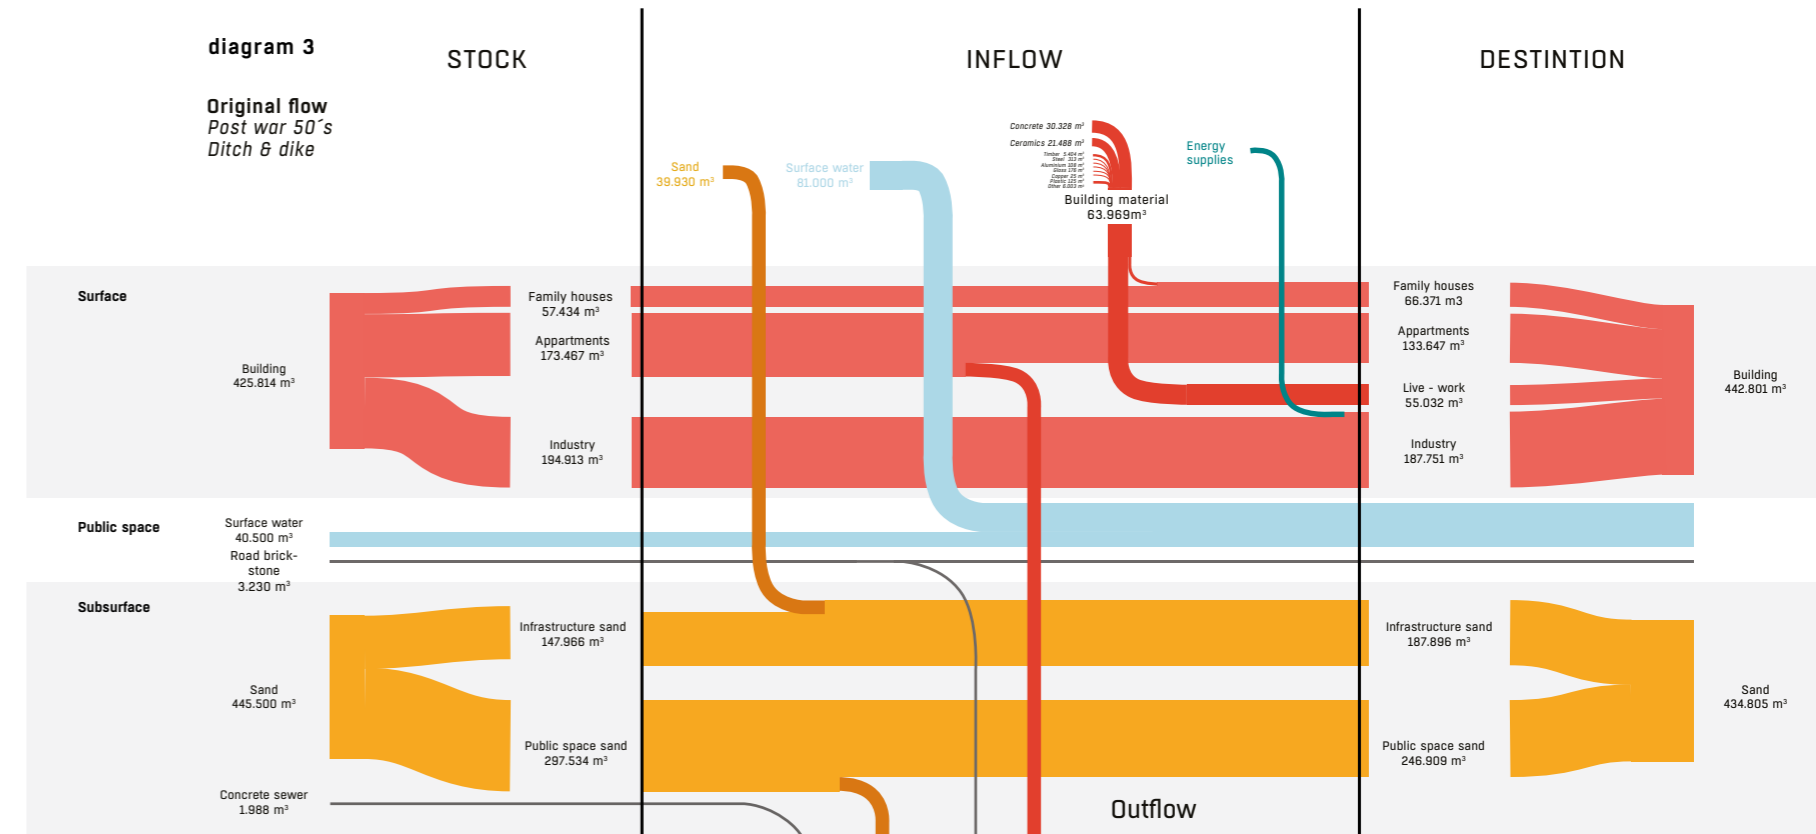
diagram 3

Original flow
Post war 50´s
Ditch & dike

STOCK

INFLOW

DESTINTION

Sand
39.930 m³

Surface water
81.000 m³

Concrete 30.328 m³
Ceramics 21.488 m³
Timber 5.404 m³
Steel 313 m³
Aluminium 308 m³
Glass 179 m³
Copper 25 m³
Plastic 123 m³
Other 6.003 m³

Building material
63.969m³

Energy supplies

Surface

Building
425.814 m³

Family houses
57.434 m³

Appartments
173.467 m³

Industry
194.913 m³

Family houses
66.371 m3

Appartments
133.647 m³

Live - work
55.032 m³

Industry
187.751 m³

Building
442.801 m³

Public space

Surface water
40.500 m³

Road brick-stone
3.230 m³

Subsurface

Infrastructure sand
147.966 m³

Sand
445.500 m³

Public space sand
297.534 m³

Concrete sewer
1.988 m³

Infrastructure sand
187.896 m³

Public space sand
246.909 m³

Sand
434.805 m³

Outflow